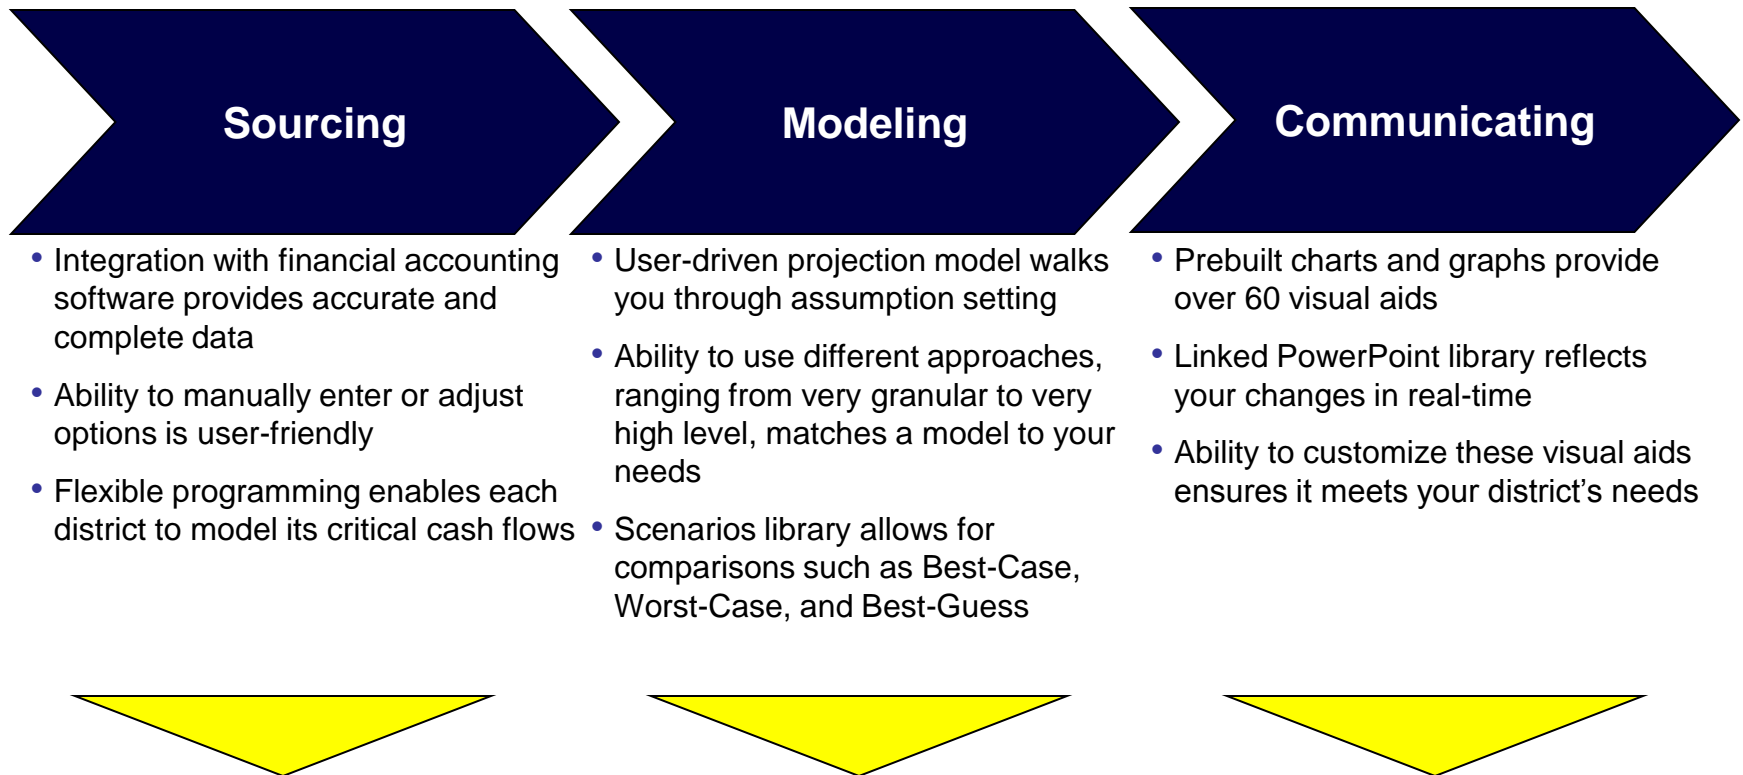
Sourcing

Modeling

Communicating

• Integration with financial accounting software provides accurate and complete data

• Ability to manually enter or adjust options is user-friendly

• Flexible programming enables each district to model its critical cash flows

• User-driven projection model walks you through assumption setting

• Ability to use different approaches, ranging from very granular to very high level, matches a model to your needs

• Scenarios library allows for comparisons such as Best-Case, Worst-Case, and Best-Guess

• Prebuilt charts and graphs provide over 60 visual aids

• Linked PowerPoint library reflects your changes in real-time

• Ability to customize these visual aids ensures it meets your district's needs